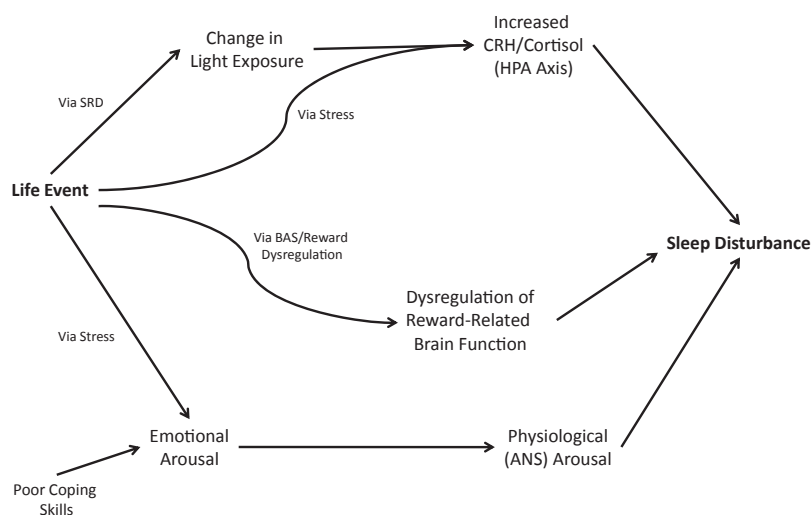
Change in Light Exposure

Increased CRH/Cortisol (HPA Axis)

Via SRD

Via Stress

Life Event

Via BAS/Reward Dysregulation

Sleep Disturbance

Dysregulation of Reward-Related Brain Function

Via Stress

Emotional Arousal

Physiological (ANS) Arousal

Poor Coping Skills